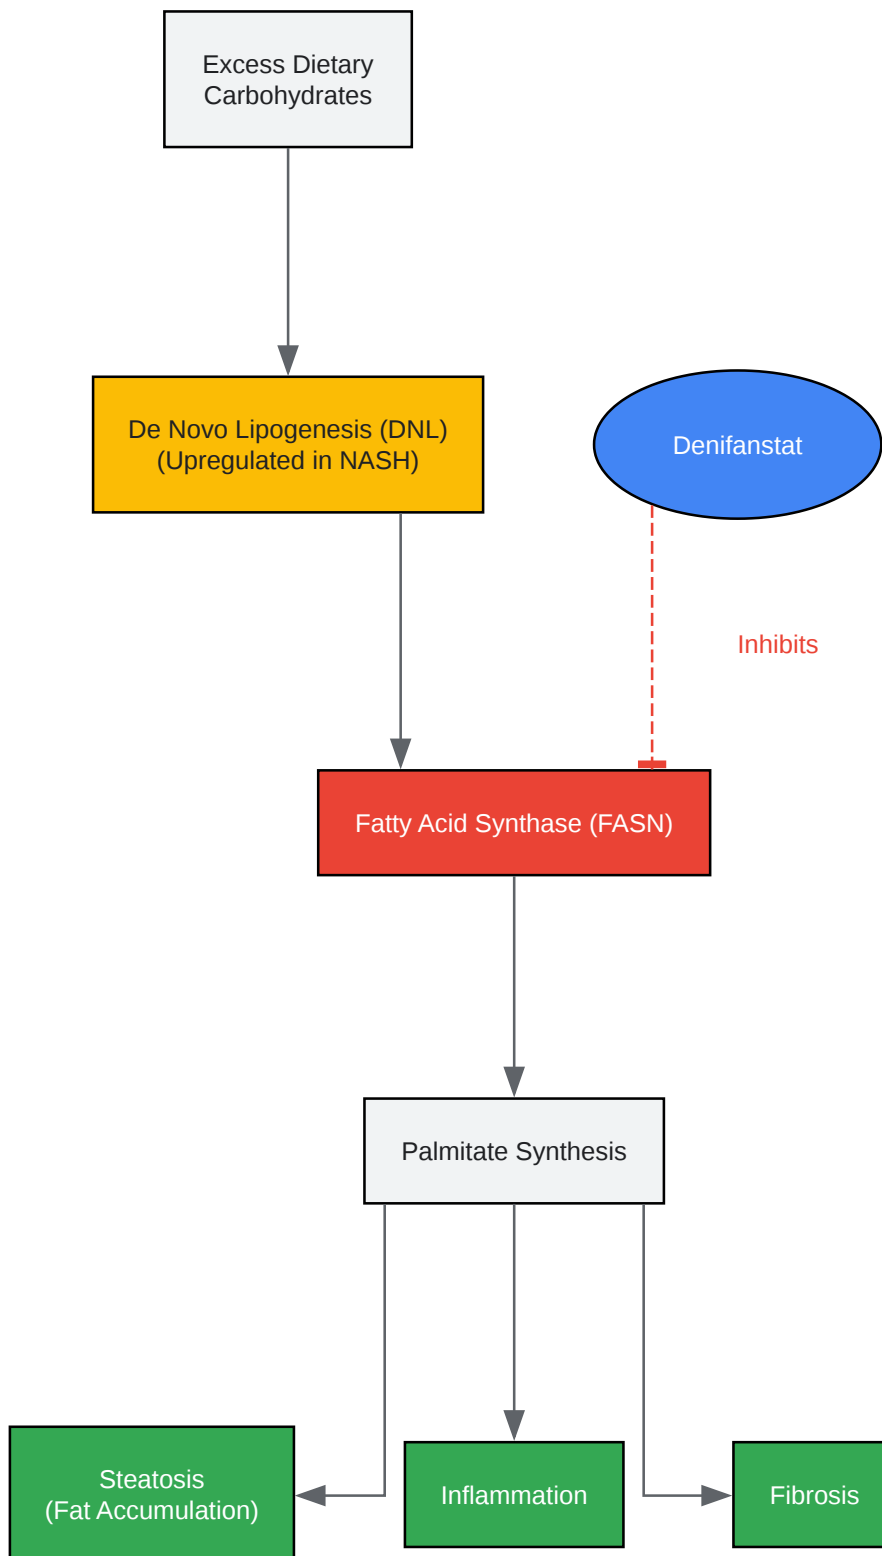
Excess Dietary Carbohydrates

De Novo Lipogenesis (DNL) (Upregulated in NASH)

Denifanstat

Inhibits

Fatty Acid Synthase (FASN)

Palmitate Synthesis

Steatosis (Fat Accumulation)

Inflammation

Fibrosis